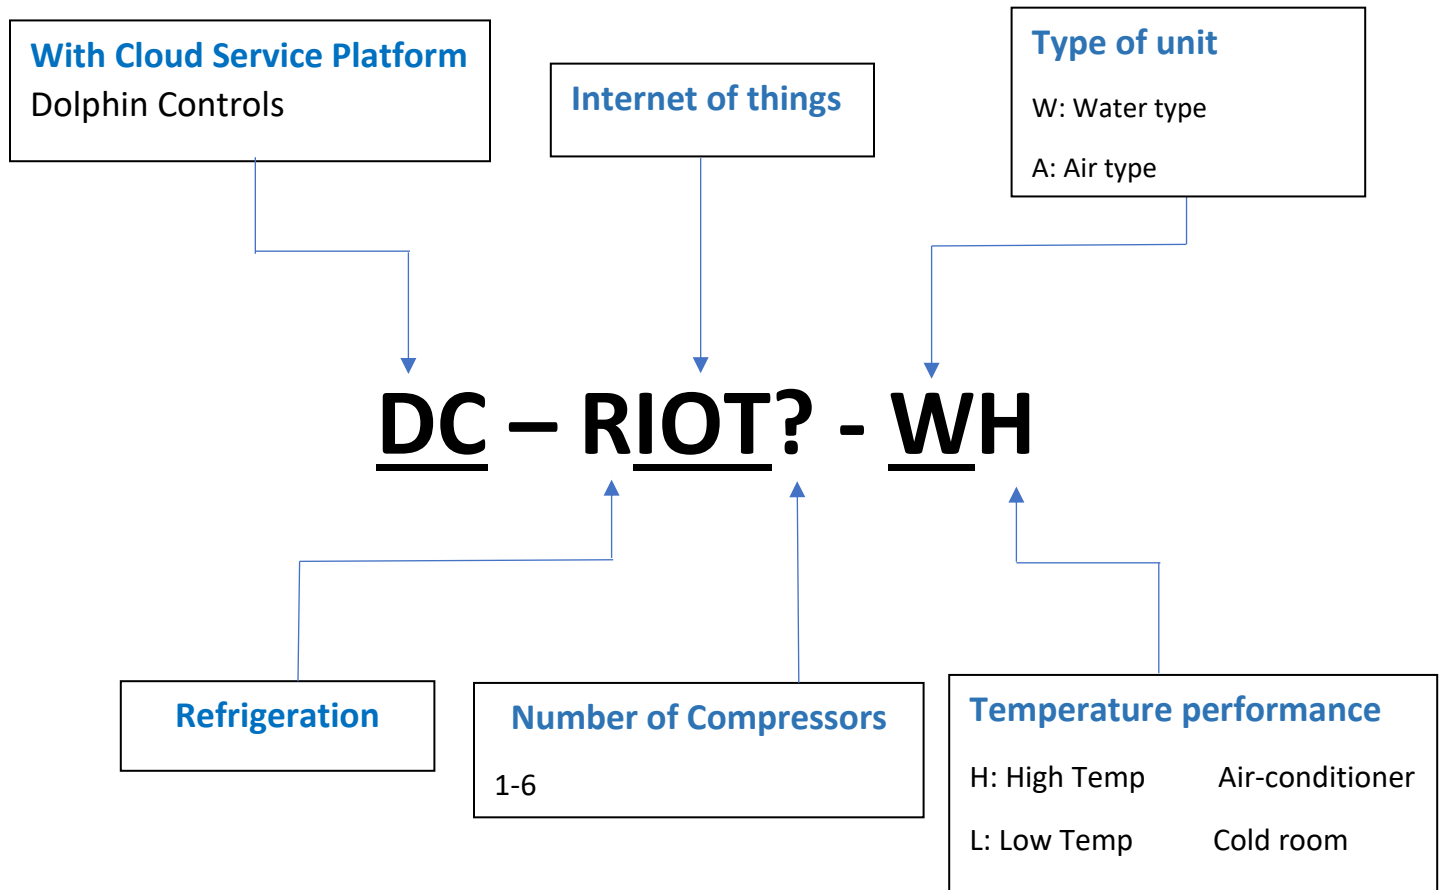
With Cloud Service Platform
Dolphin Controls

Internet of things

Type of unit
W: Water type
A: Air type

DC – RIOT? - WH

Refrigeration

Number of Compressors
1-6

Temperature performance
H: High Temp Air-conditioner
L: Low Temp Cold room